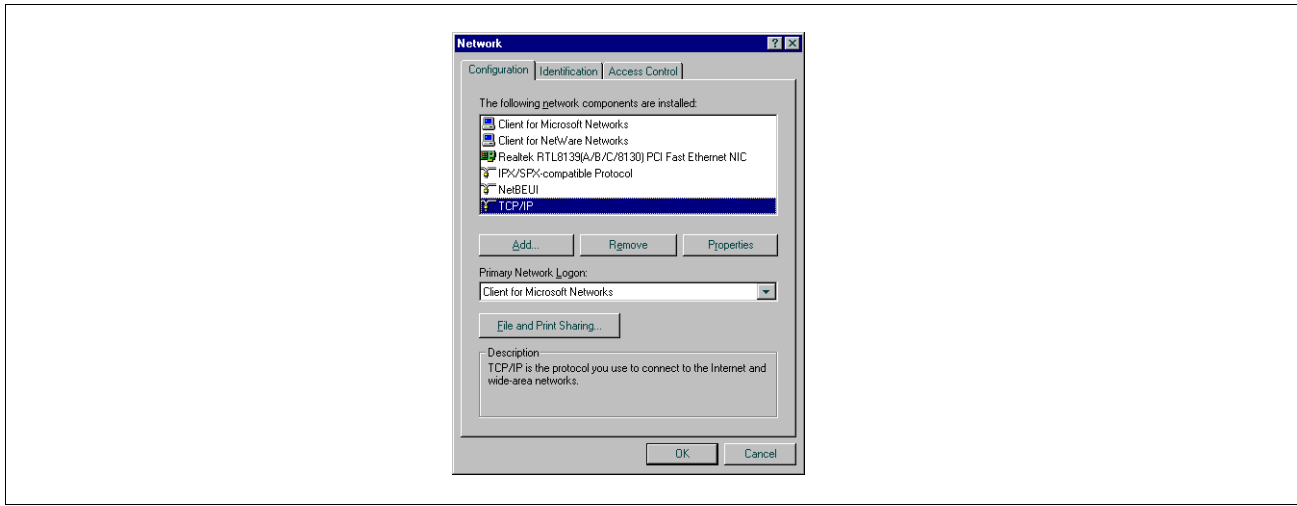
Network

?

Configuration | Identification | Access Control

The following network components are installed:

Client for Microsoft Networks
Client for NetWare Networks
Realtek RTL8139(A/B/C/8130) PCI Fast Ethernet NIC
IPX/SPX-compatible Protocol
NetBEUI
TCP/IP

Add... | Remove | Properties

Primary Network Logon:

Client for Microsoft Networks

File and Print Sharing...

Description
TCP/IP is the protocol you use to connect to the Internet and wide-area networks.

OK | Cancel